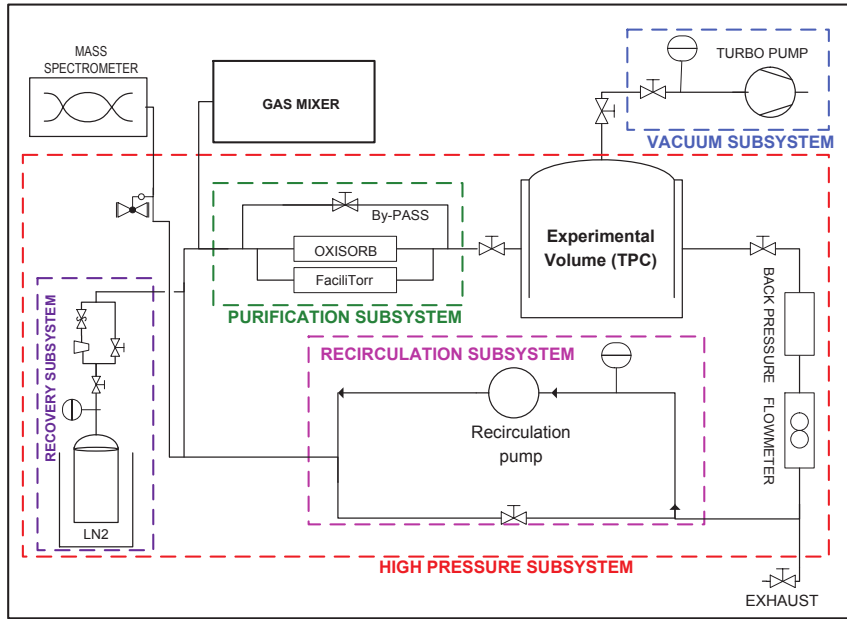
MASS SPECTROMETER

GAS MIXER

TURBO PUMP

VACUUM SUBSYSTEM

By-PASS

OXISORB

FaciliTorr

PURIFICATION SUBSYSTEM

Experimental Volume (TPC)

BACK PRESSURE

FLOWMETER

RECOVERY SUBSYSTEM

LN2

RECIRCULATION SUBSYSTEM

Recirculation pump

HIGH PRESSURE SUBSYSTEM

EXHAUST